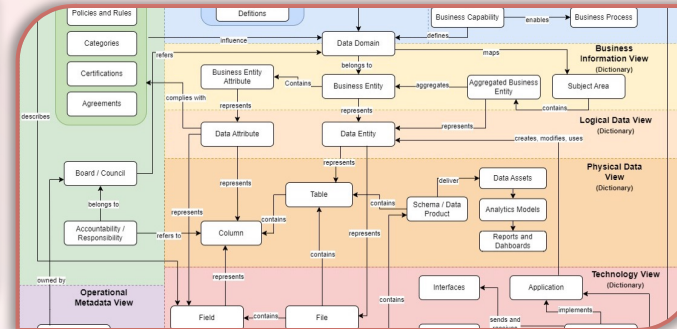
Policies and Rules

Defitions

Business Capability

enables

Business Process

Categories

influence

Data Domain

defines

refers

maps

Business Information View (Dictionary)

Certifications

belongs to

Business Entity Attribute

Contains

Business Entity

aggregates

Aggregated Business Entity

Subject Area

Agreements

contains

complies with

represents

represents

describes

represents

Logical Data View (Dictionary)

Data Attribute

Data Entity

creates, modifies, uses

represents

Board / Council

represents

Table

deliver

Data Assets

Physical Data View (Dictionary)

belongs to

contains

contains

Schema / Data Product

Analytics Models

represents

Accountability / Responsibility

refers to

Column

represents

Reports and Dahboards

contains

represents

owned by

Operational Metadata View

Interfaces

Application

Technology View (Dictionary)

implements

contains

sends and

Field

contains

File